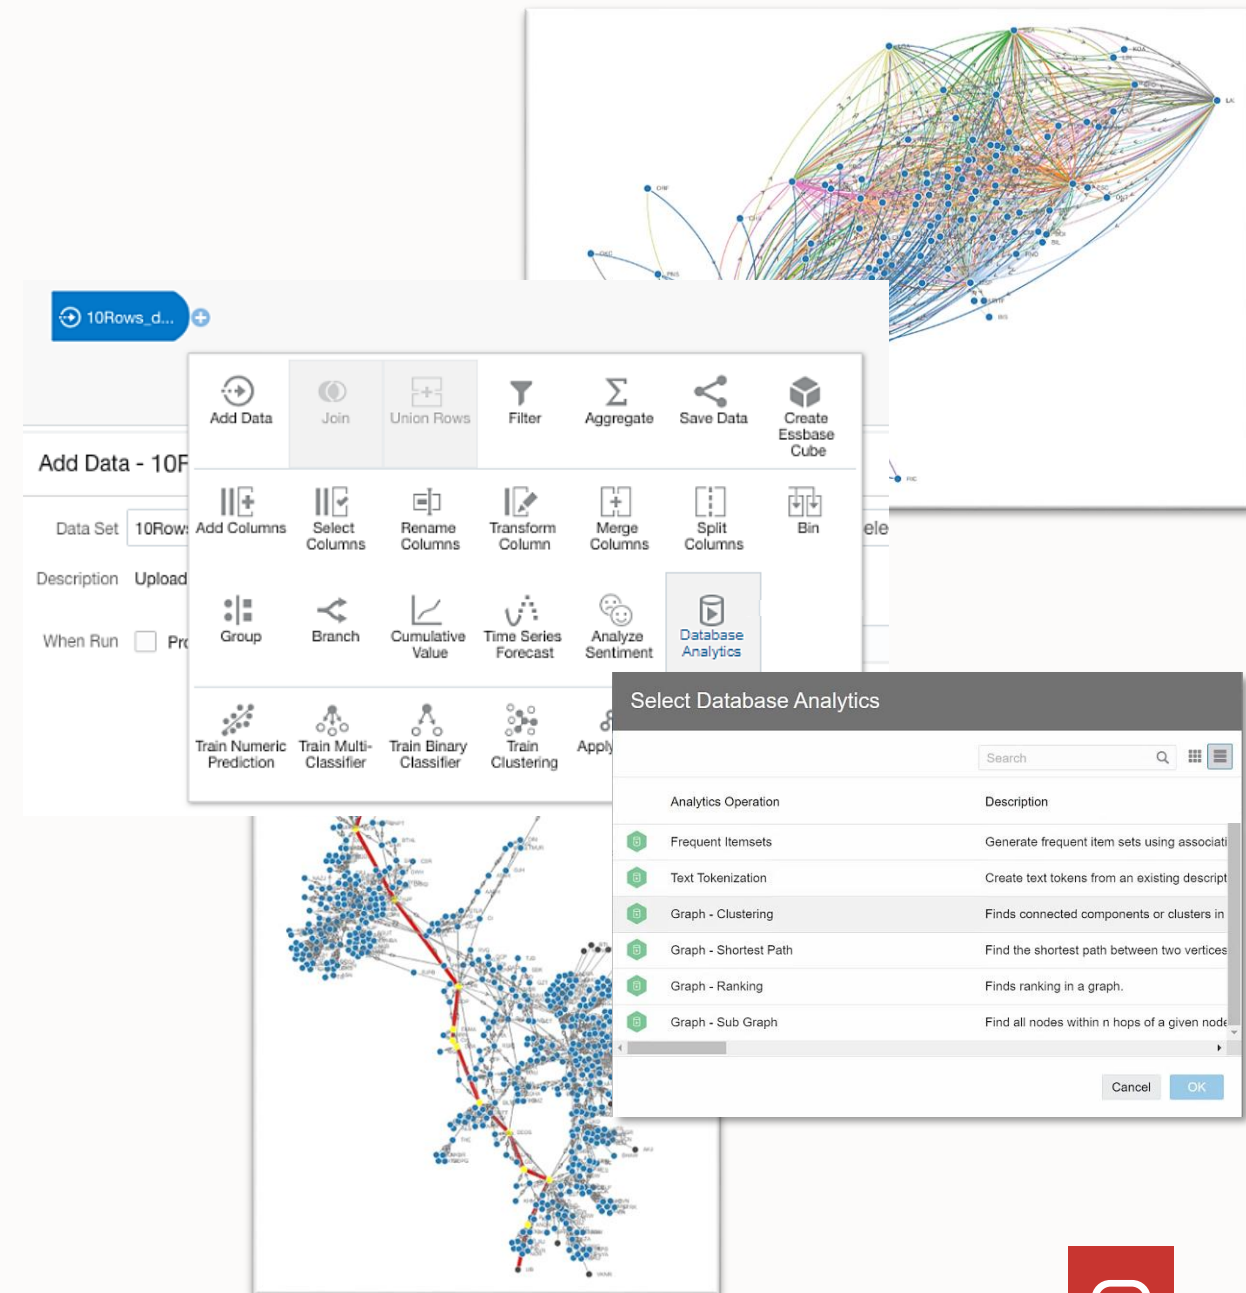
10Rows_d...

Add Data - 10R

Data Set 10Rows

Description Upload

When Run Pr

ele

Add Data
Join
Union Rows
Filter
Aggregate
Save Data
Create Essbase Cube

Add Columns
Select Columns
Rename Columns
Transform Column
Merge Columns
Split Columns
Bin

Group
Branch
Cumulative Value
Time Series Forecast
Analyze Sentiment
Database Analytics

Train Numeric Prediction
Train Multi-Classifier
Train Binary Classifier
Train Clustering
Apply

Select Database Analytics

Search

| Analytics Operation | Description |
|---|---|
| Frequent Itemsets | Generate frequent item sets using associati |
| Text Tokenization | Create text tokens from an existing descript |
| Graph - Clustering | Finds connected components or clusters in |
| Graph - Shortest Path | Find the shortest path between two vertices |
| Graph - Ranking | Finds ranking in a graph. |
| Graph - Sub Graph | Find all nodes within n hops of a given node |

Cancel
OK